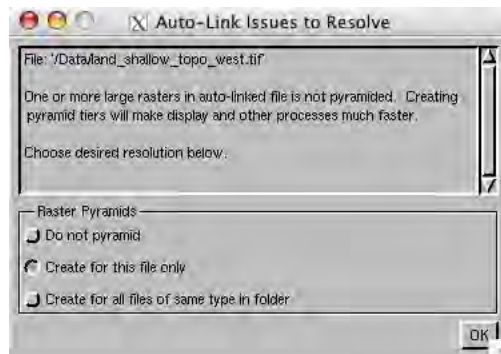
Auto-Link Issues to Resolve

File: '/Data/land_shallow_topo_west.tif'

One or more large rasters in auto-linked file is not pyramided. Creating pyramid tiers will make display and other processes much faster.

Choose desired resolution below.

Raster Pyramids

Do not pyramid

Create for this file only

Create for all files of same type in folder

OK